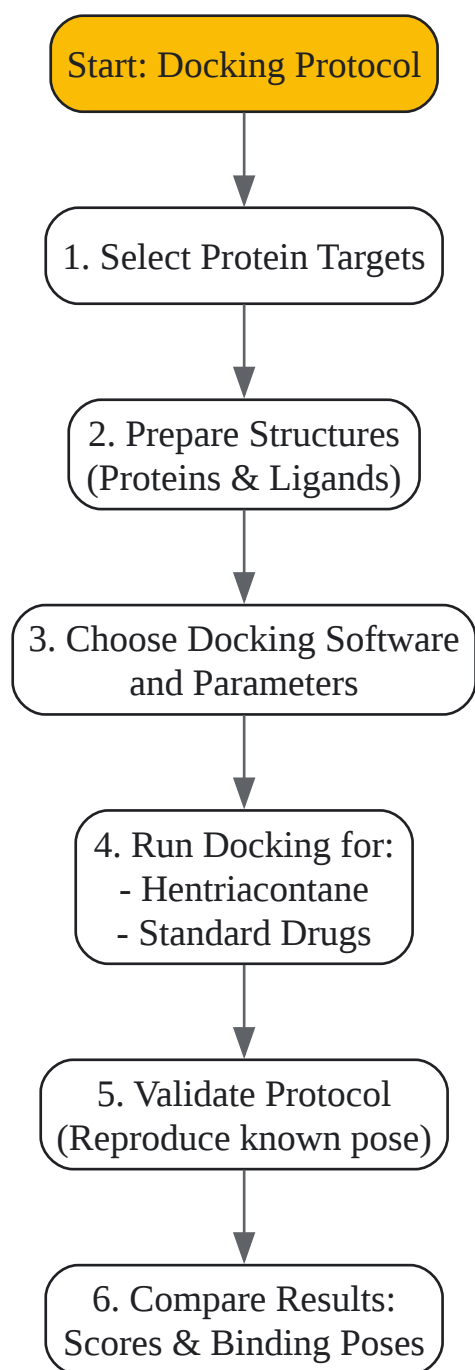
Start: Docking Protocol

1. Select Protein Targets

2. Prepare Structures (Proteins & Ligands)

3. Choose Docking Software and Parameters

4. Run Docking for:
- Hentriacontane
- Standard Drugs

5. Validate Protocol (Reproduce known pose)

6. Compare Results: Scores & Binding Poses